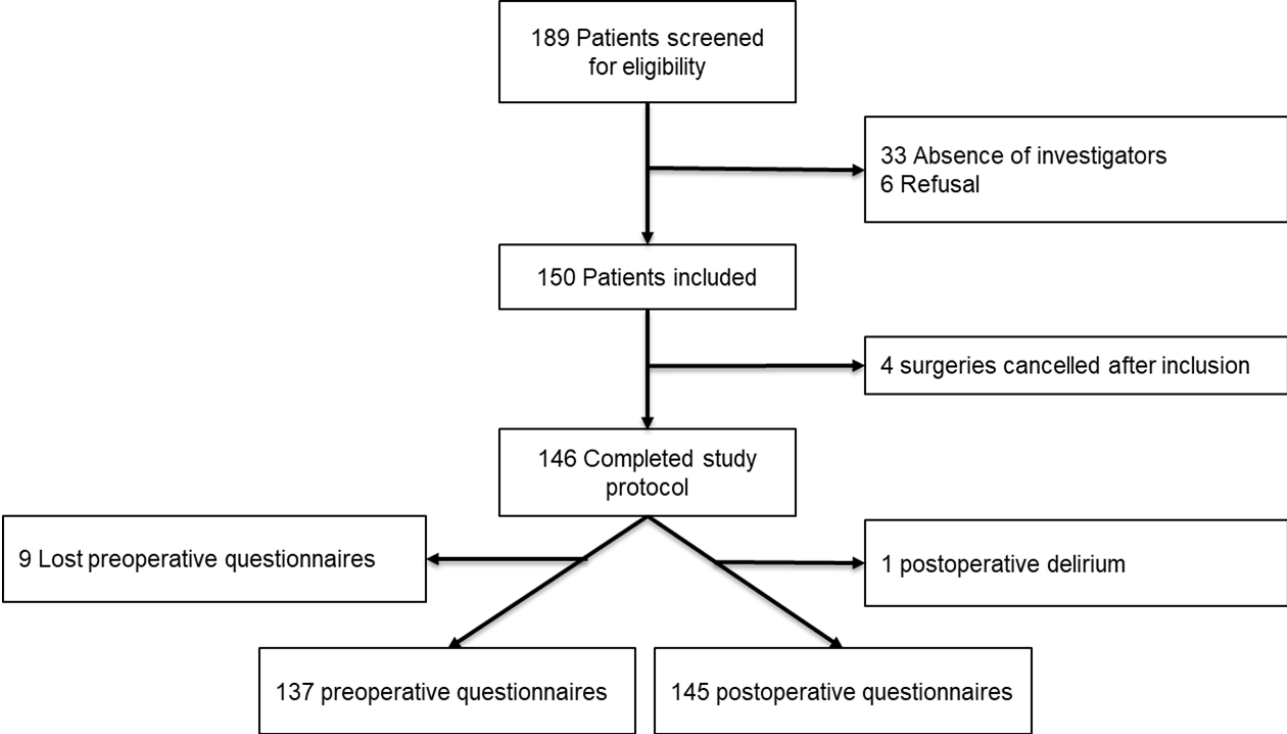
189 Patients screened for eligibility

33 Absence of investigators
6 Refusal

150 Patients included

4 surgeries cancelled after inclusion

146 Completed study protocol

9 Lost preoperative questionnaires

1 postoperative delirium

137 preoperative questionnaires

145 postoperative questionnaires